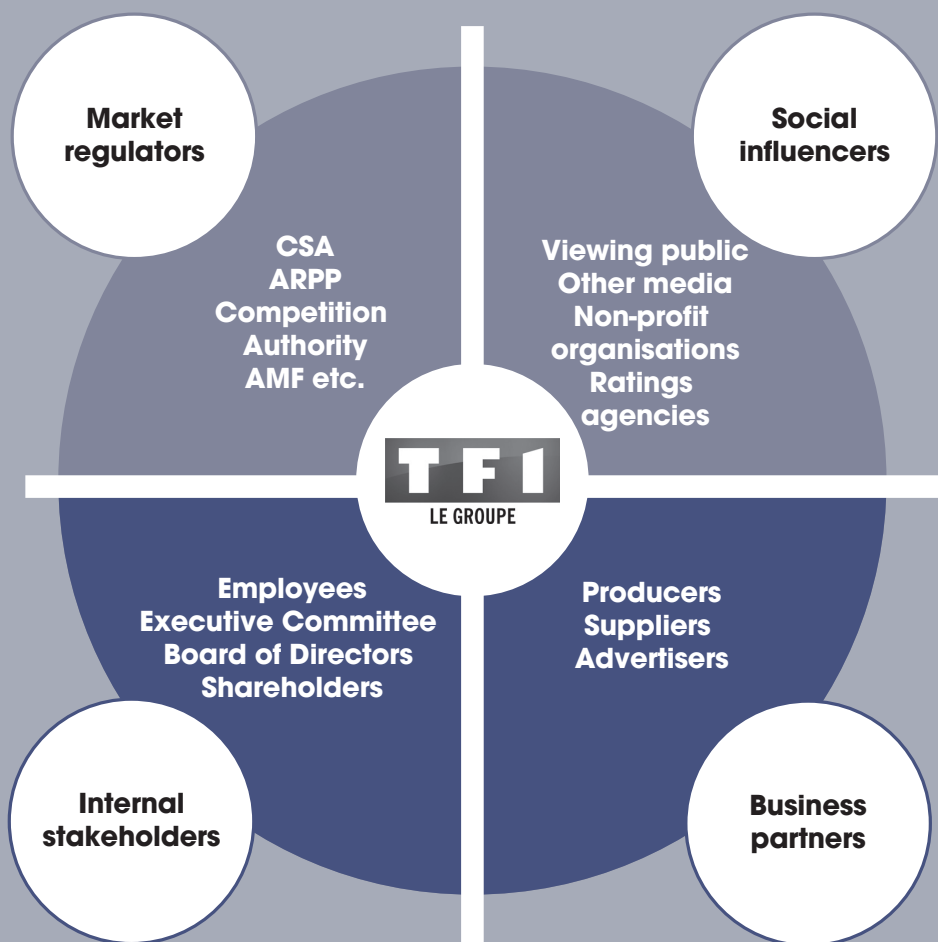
Market regulators

CSA
ARPP
Competition Authority
AMF etc.

Social influencers

Viewing public
Other media
Non-profit organisations
Ratings agencies

TF1
LE GROUPE

Employees
Executive Committee
Board of Directors
Shareholders

Producers
Suppliers
Advertisers

Internal stakeholders

Business partners